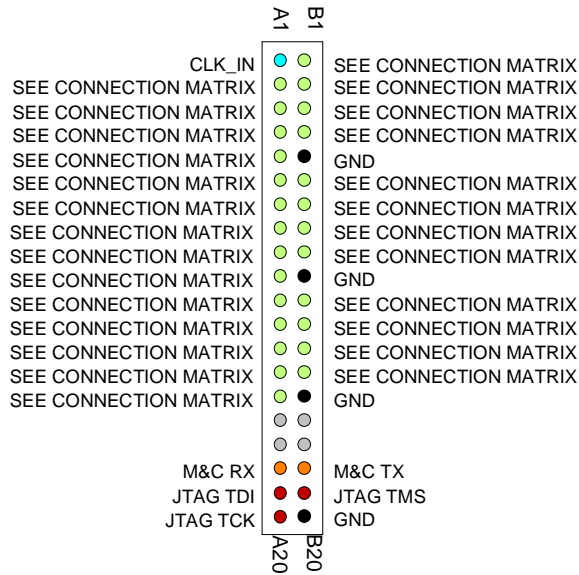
A1
B1

CLK_IN
SEE CONNECTION MATRIX
SEE CONNECTION MATRIX
SEE CONNECTION MATRIX
SEE CONNECTION MATRIX
SEE CONNECTION MATRIX
SEE CONNECTION MATRIX
SEE CONNECTION MATRIX
SEE CONNECTION MATRIX
SEE CONNECTION MATRIX
SEE CONNECTION MATRIX
SEE CONNECTION MATRIX
SEE CONNECTION MATRIX
SEE CONNECTION MATRIX
SEE CONNECTION MATRIX
M&C RX
JTAG TDI
JTAG TCK

SEE CONNECTION MATRIX
SEE CONNECTION MATRIX
SEE CONNECTION MATRIX
SEE CONNECTION MATRIX
GND
SEE CONNECTION MATRIX
SEE CONNECTION MATRIX
SEE CONNECTION MATRIX
SEE CONNECTION MATRIX
GND
SEE CONNECTION MATRIX
SEE CONNECTION MATRIX
SEE CONNECTION MATRIX
SEE CONNECTION MATRIX
GND
M&C TX
JTAG TMS
GND

A20
B20